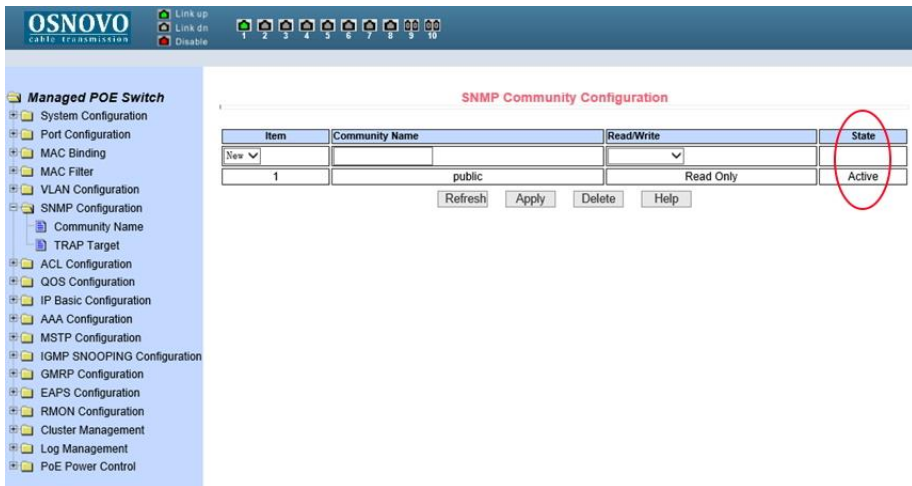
OSNOVO
cable transmission

Link up
Link dn
Disable

1 2 3 4 5 6 7 8 9 10

Managed POE Switch
System Configuration
Port Configuration
MAC Binding
MAC Filter
VLAN Configuration
SNMP Configuration
Community Name
TRAP Target
ACL Configuration
QOS Configuration
IP Basic Configuration
AAA Configuration
MSTP Configuration
IGMP SNOOPING Configuration
GMRP Configuration
EAPS Configuration
RMON Configuration
Cluster Management
Log Management
PoE Power Control

SNMP Community Configuration

| Item | Community Name | Read/Write | State |
|---|---|---|---|
| New | | | |
| 1 | public | Read Only | Active |

Refresh Apply Delete Help